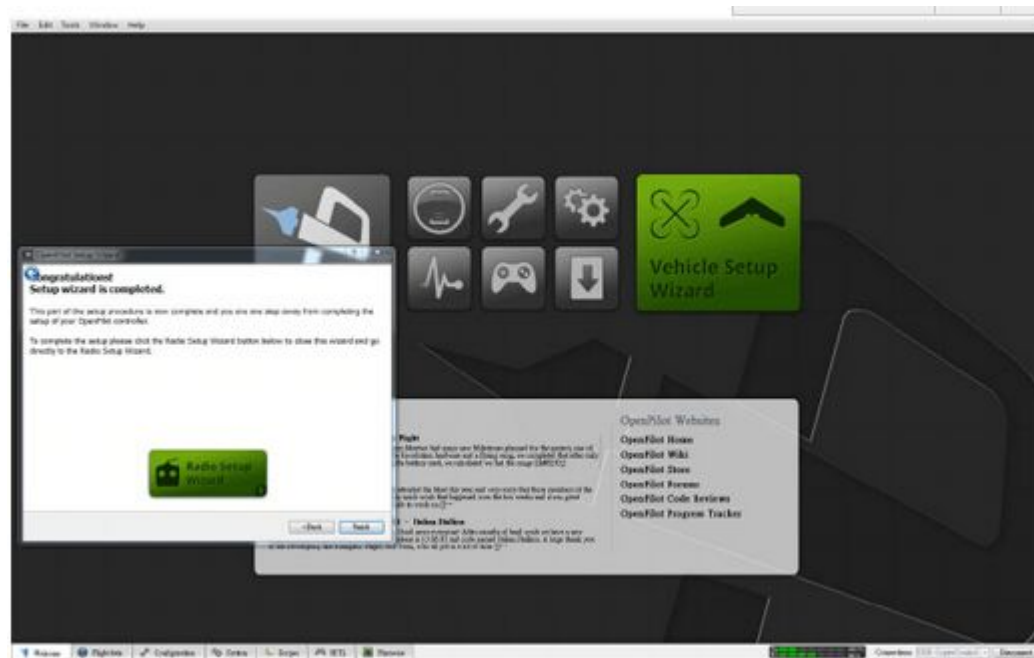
File Edit Tools Window Help

Vehicle Setup Wizard

Congratulations!
Setup wizard is completed.

This part of the setup procedure is now complete and you are one step away from completing the setup of your OpenPilot controller.

To complete the setup please click the Radio Setup Wizard button below to show this wizard and go directly to the Radio Setup Wizard.

Radio Setup Wizard

< Back Finish

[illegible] Flight

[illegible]

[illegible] – Dalea Dalleu

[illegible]

OpenPilot Websites
OpenPilot Home
OpenPilot Wiki
OpenPilot Store
OpenPilot Forums
OpenPilot Code Reviews
OpenPilot Progress Tracker

Welcome Flight data Configuration Options Scopes HITL Firmware

Connections